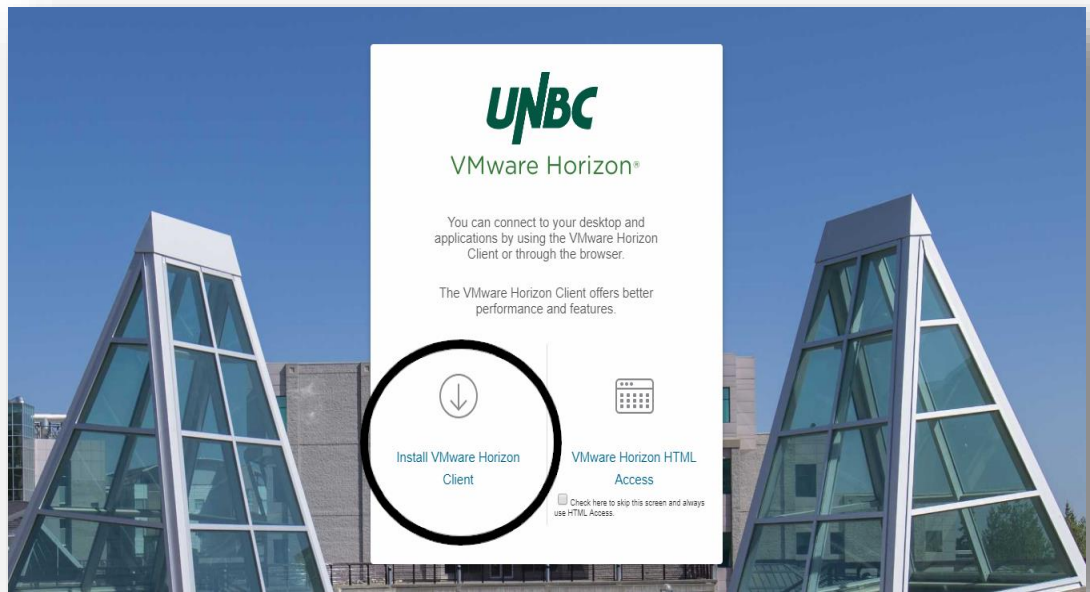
UNBC

VMware Horizon®

You can connect to your desktop and applications by using the VMware Horizon Client or through the browser.

The VMware Horizon Client offers better performance and features.

Install VMware Horizon Client

VMware Horizon HTML Access

Check here to skip this screen and always use HTML Access.